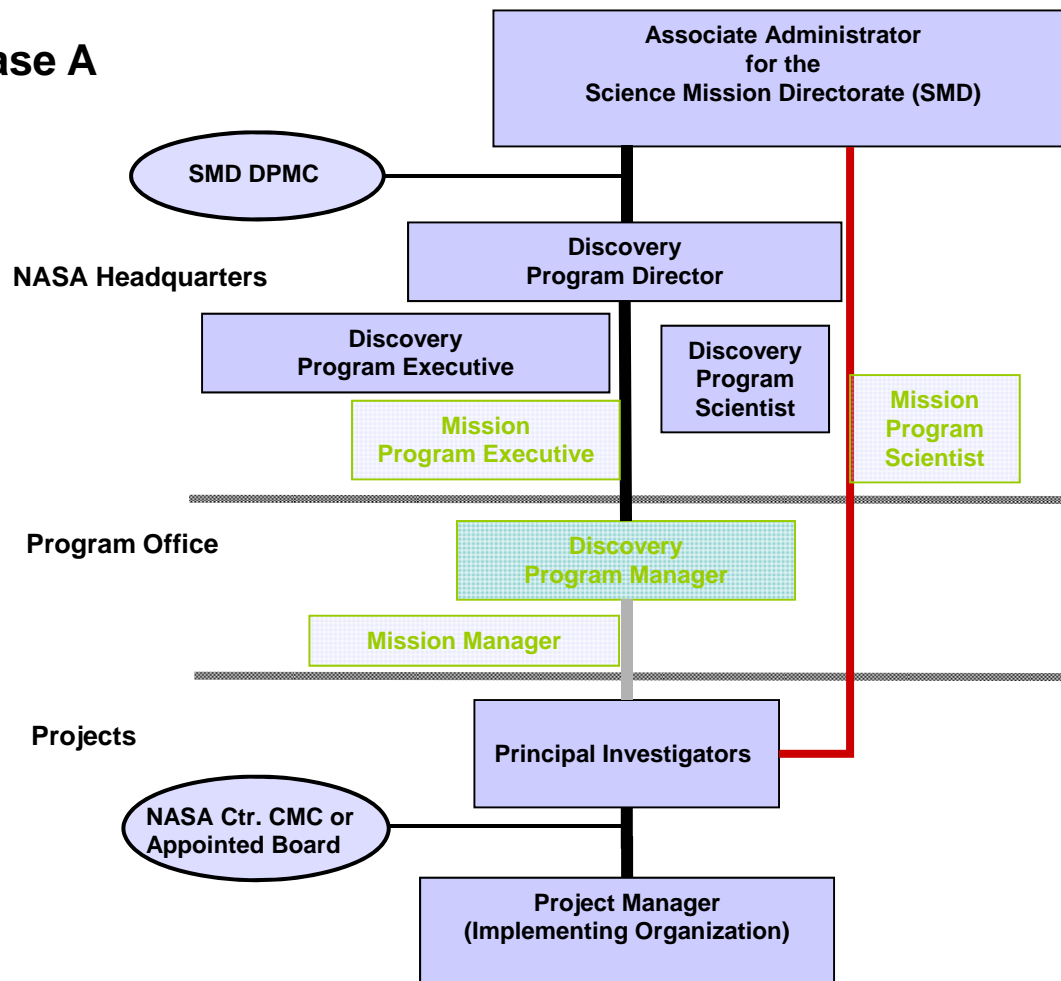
ase A

Associate Administrator for the Science Mission Directorate (SMD)

SMD DPMC

NASA Headquarters

Discovery Program Director

Discovery Program Executive

Discovery Program Scientist

Mission Program Executive

Mission Program Scientist

Program Office

Discovery Program Manager

Mission Manager

Projects

Principal Investigators

NASA Ctr. CMC or Appointed Board

Project Manager (Implementing Organization)